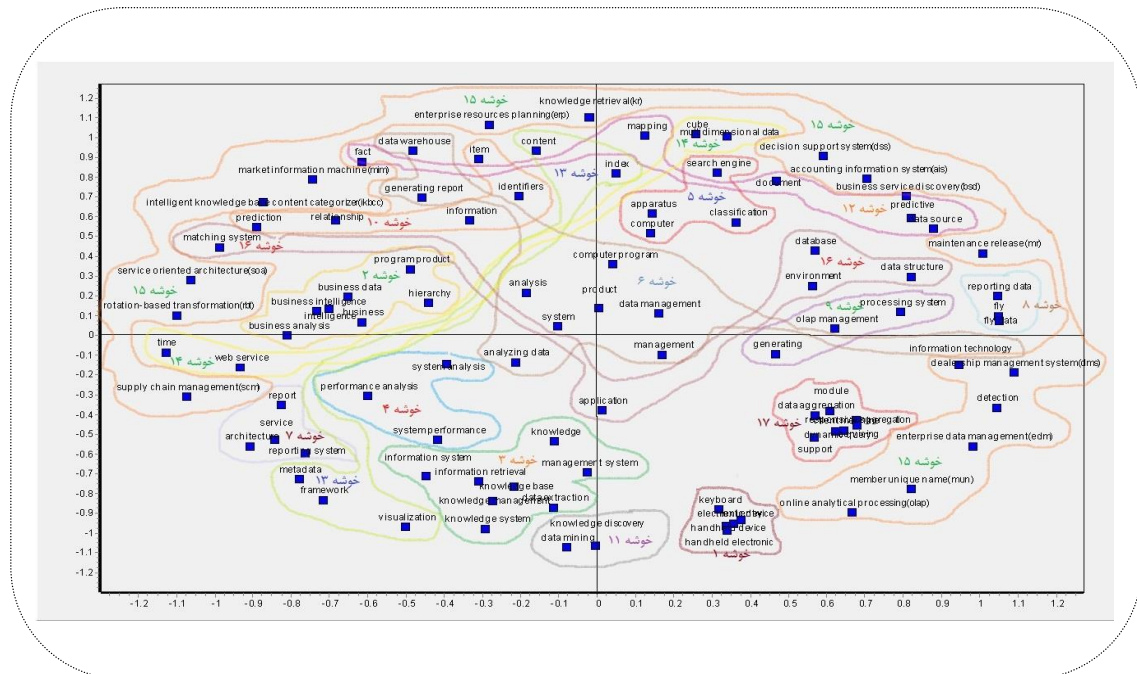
1.2
1.1
1
0.9
0.8
0.7
0.6
0.5
0.4
0.3
0.2
0.1
0
-0.1
-0.2
-0.3
-0.4
-0.5
-0.6
-0.7
-0.8
-0.9
-1
-1.1
-1.2

-1.2 -1.1 -1 -0.9 -0.8 -0.7 -0.6 -0.5 -0.4 -0.3 -0.2 -0.1 0 0.1 0.2 0.3 0.4 0.5 0.6 0.7 0.8 0.9 1 1.1 1.2

خوشه ۱۵
knowledge retrieval(kr)
enterprise resources planning(erp)
mapping
cube
multidimensional data
خوشه ۱۵
decision support system(dss)
خوشه ۱۴
data warehouse
item
content
fact
market information machine(mim)
خوشه ۱۳
index
search engine
accounting information system(ais)
document
business service discovery(bsd)
generating report
identifiers
intelligent knowledge base content categorizer(ikbcc)
information
relationship
خوشه ۱۰
خوشه ۵
apparatus
predictive
خوشه ۱۲
data source
prediction
classification
computer
matching system
خوشه ۱۶
database
maintenance release(mr)
خوشه ۱۶
service oriented architecture(soa)
program product
خوشه ۲
computer program
خوشه ۶
environment
data structure
خوشه ۱۵
business data
analysis
product
reporting data
business intelligence
hierarchy
data management
خوشه ۹
processing system
fly
خوشه ۸
rotation-based transformation(rbt)
intelligence
business
system
olap management
fly data
business analysis
time
management
generating
information technology
خوشه ۱۴
web service
analyzing data
system analysis
dealership management system(dms)
supply chain management(scm)
performance analysis
module
report
خوشه ۴
application
data aggregation
detection
service
خوشه ۷
architecture
system performance
knowledge
خوشه ۱۷
research integration
data aggregation
dynamic querying
reporting system
support
enterprise data management(edm)
information system
خوشه ۳
management system
خوشه ۱۵
metadata
خوشه ۱۳
information retrieval
knowledge base
member unique name(mun)
framework
knowledge management
data extraction
keyboard
electronic device
online analytical processing(olap)
visualization
knowledge system
knowledge discovery
handheld device
data mining
خوشه ۱۱
handheld electronic
خوشه ۱